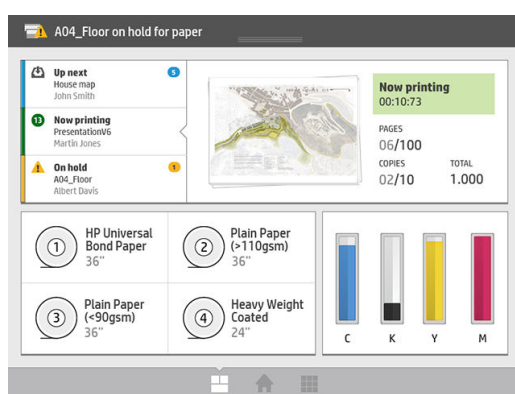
A04_Floor on hold for paper

Up next
House map
John Smith
5

13
Now printing
PresentationV6
Martin Jones

On hold
A04_Floor
Albert Davis
1

Now printing
00:10:73

PAGES
06/100

COPIES
02/10

TOTAL
1.000

1
HP Universal Bond Paper
36"

2
Plain Paper (>110gsm)
36"

3
Plain Paper (<90gsm)
36"

4
Heavy Weight Coated
24"

C
K
Y
M